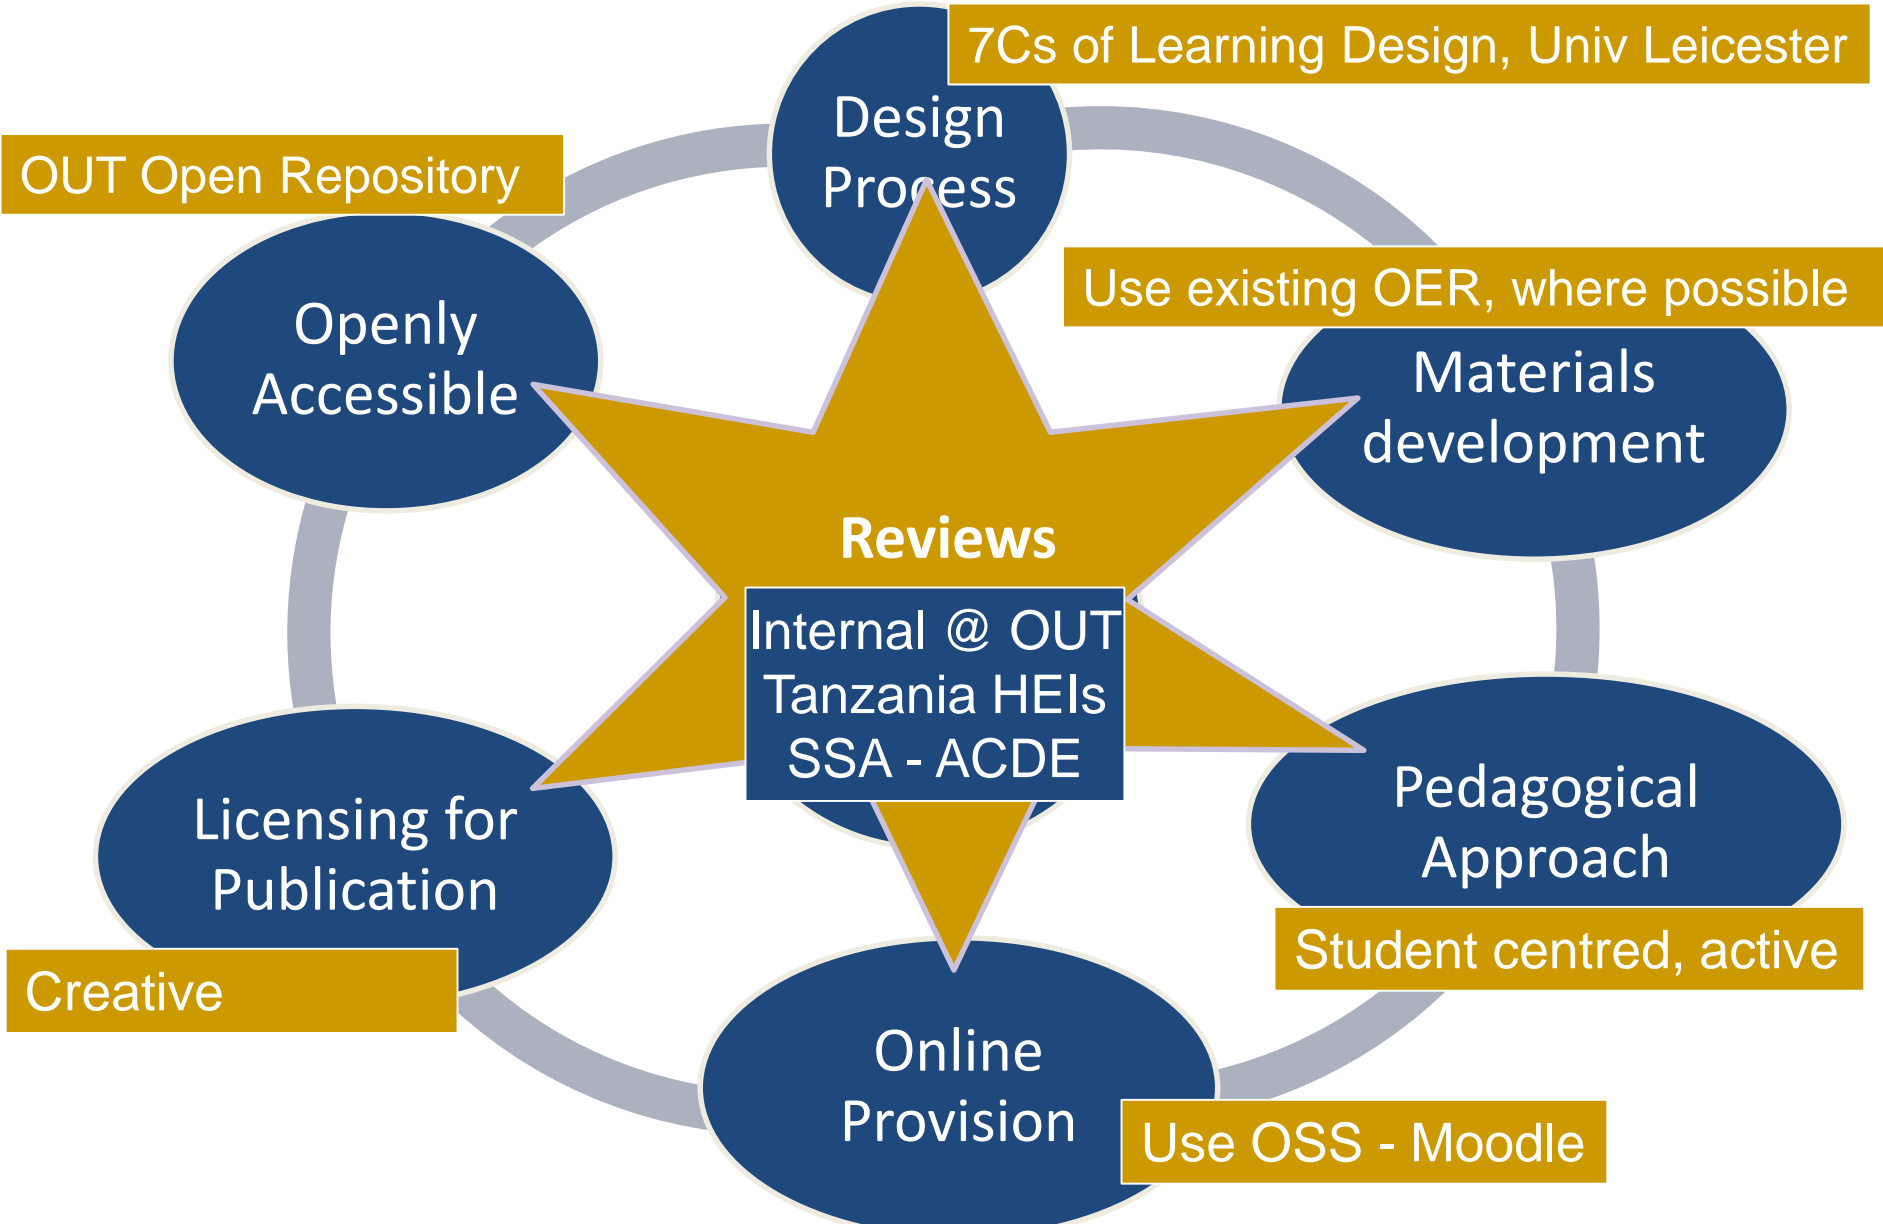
7Cs of Learning Design, Univ Leicester

Design Process

OUT Open Repository

Openly Accessible

Use existing OER, where possible

Materials development

Reviews

Internal @ OUT
Tanzania HEIs
SSA - ACDE

Pedagogical Approach

Licensing for Publication

Student centred, active

Creative

Online Provision

Use OSS - Moodle